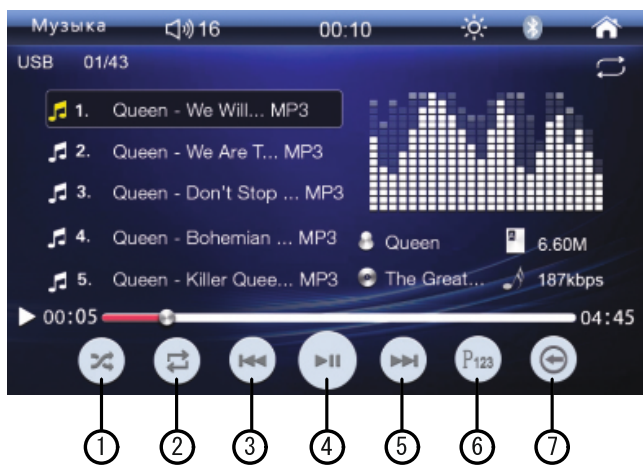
Музыка 16 00:10

USB 01/43

1. Queen - We Will... MP3

2. Queen - We Are T... MP3

3. Queen - Don't Stop ... MP3

4. Queen - Bohemian ... MP3 Queen 6.60M

5. Queen - Killer Quee... MP3 The Great... 187kbps

00:05 04:45

P123

1 2 3 4 5 6 7